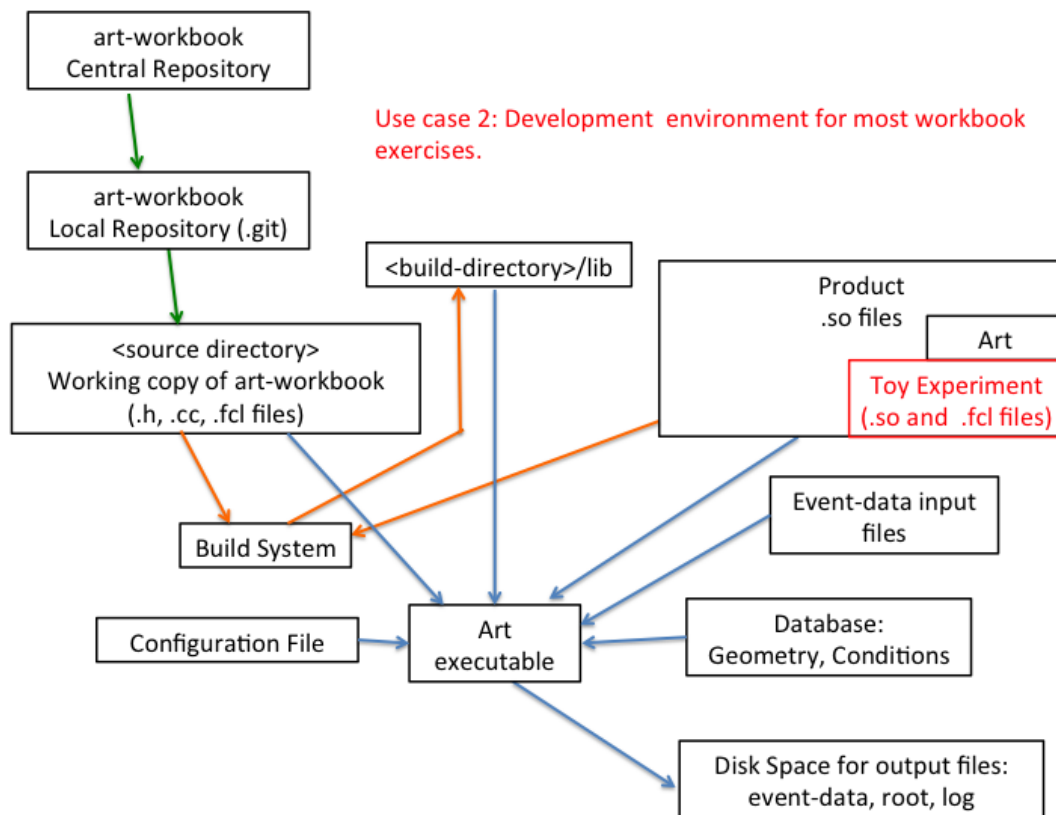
art-workbook
Central Repository

Use case 2: Development environment for most workbook exercises.

art-workbook
Local Repository (.git)

<build-directory>/lib

Product
.so files

Art

Toy Experiment
(.so and .fcl files)

<source directory>
Working copy of art-workbook
(.h, .cc, .fcl files)

Event-data input files

Build System

Configuration File

Art
executable

Database:
Geometry, Conditions

Disk Space for output files:
event-data, root, log